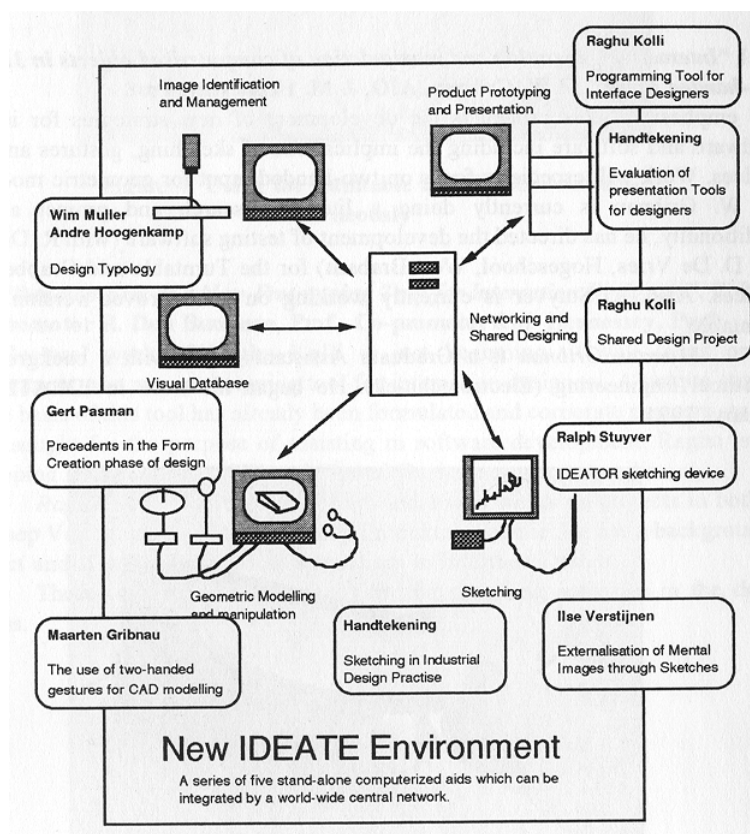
Raghu Kolli
Programming Tool for Interface Designers

Image Identification and Management

Product Prototyping and Presentation

Handtekening
Evaluation of presentation Tools for designers

Wim Muller
Andre Hoogenkamp
Design Typology

Networking and Shared Designing

Raghu Kolli
Shared Design Project

Visual Database

Gert Pasman
Precedents in the Form Creation phase of design

Ralph Stuyver
IDEATOR sketching device

Geometric Modelling and manipulation

Sketching

Maarten Gribnau
The use of two-handed gestures for CAD modelling

Handtekening
Sketching in Industrial Design Practise

Ilse Verstijnen
Externalisation of Mental Images through Sketches

New IDEATE Environment

A series of five stand-alone computerized aids which can be integrated by a world-wide central network.